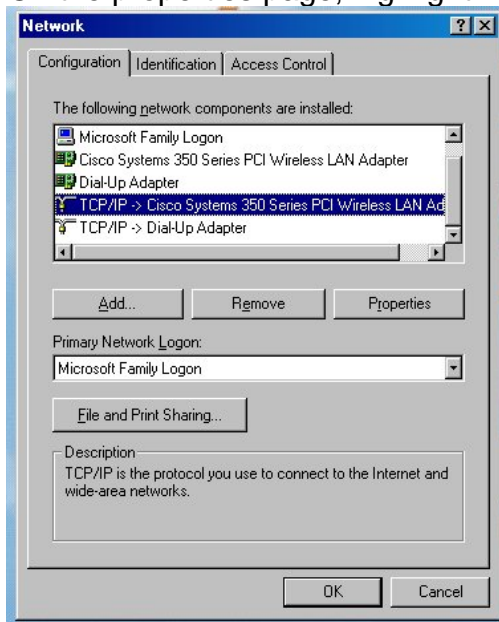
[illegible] properties page, highlight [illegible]

Network

?

X

Configuration | Identification | Access Control

The following network components are installed:

Microsoft Family Logon
Cisco Systems 350 Series PCI Wireless LAN Adapter
Dial-Up Adapter
TCP/IP -> Cisco Systems 350 Series PCI Wireless LAN Ad
TCP/IP -> Dial-Up Adapter

Add... | Remove | Properties

Primary Network Logon:

Microsoft Family Logon

File and Print Sharing...

Description
TCP/IP is the protocol you use to connect to the Internet and wide-area networks.

OK | Cancel